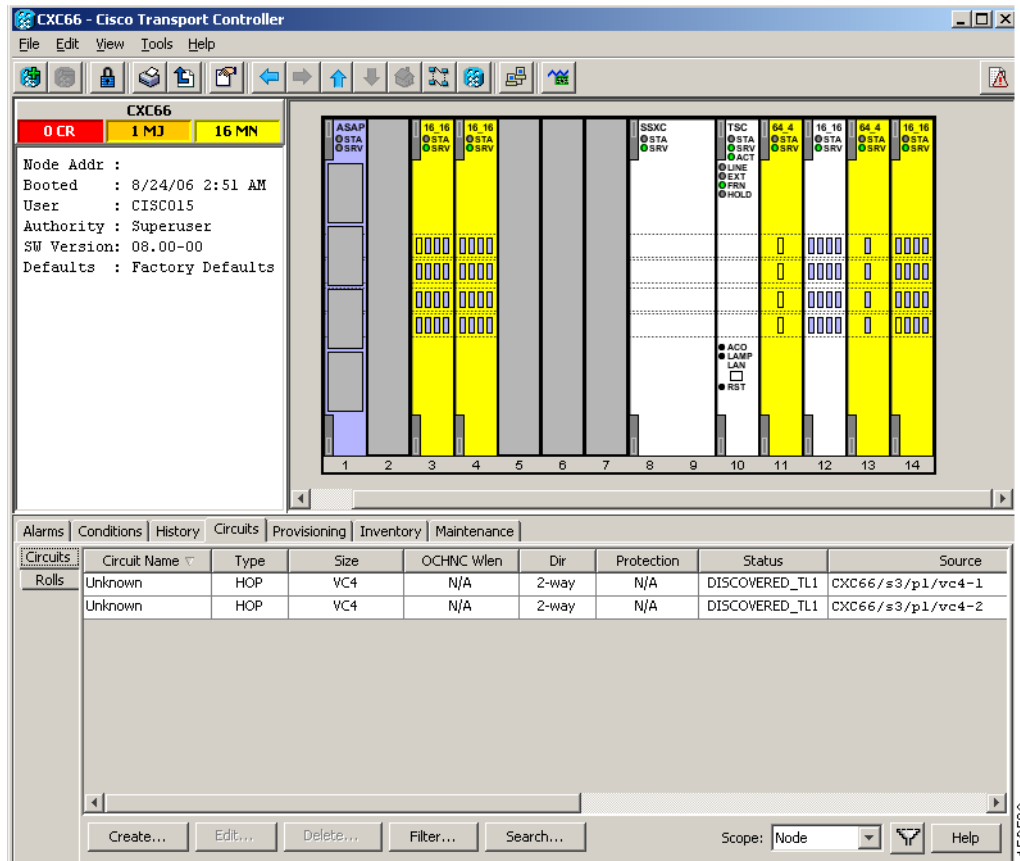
CXC66 - Cisco Transport Controller

File Edit View Tools Help

CXC66
0 CR 1 MJ 16 MN

Node Addr :
Booted : 8/24/06 2:51 AM
User : CISCO15
Authority : Superuser
SW Version: 08.00-00
Defaults : Factory Defaults

ASAP STA SRV
16_16 STA SRV
16_16 STA SRV
SSXC STA SRV
TSC STA SRV ACT LINE EXT FRN HOLD
ACO LAMP LAN RST
64_4 STA SRV
16_16 STA SRV
64_4 STA SRV
16_16 STA SRV

1 2 3 4 5 6 7 8 9 10 11 12 13 14

Alarms | Conditions | History | Circuits | Provisioning | Inventory | Maintenance

Circuits
Rolls

| Circuit Name | Type | Size | OCHNC Wlen | Dir | Protection | Status | Source |
|---|---|---|---|---|---|---|---|
| Unknown | HOP | VC4 | N/A | 2-way | N/A | DISCOVERED_TL1 | CXC66/s3/p1/vc4-1 |
| Unknown | HOP | VC4 | N/A | 2-way | N/A | DISCOVERED_TL1 | CXC66/s3/p1/vc4-2 |

Create... Edit... Delete... Filter... Search... Scope: Node Help